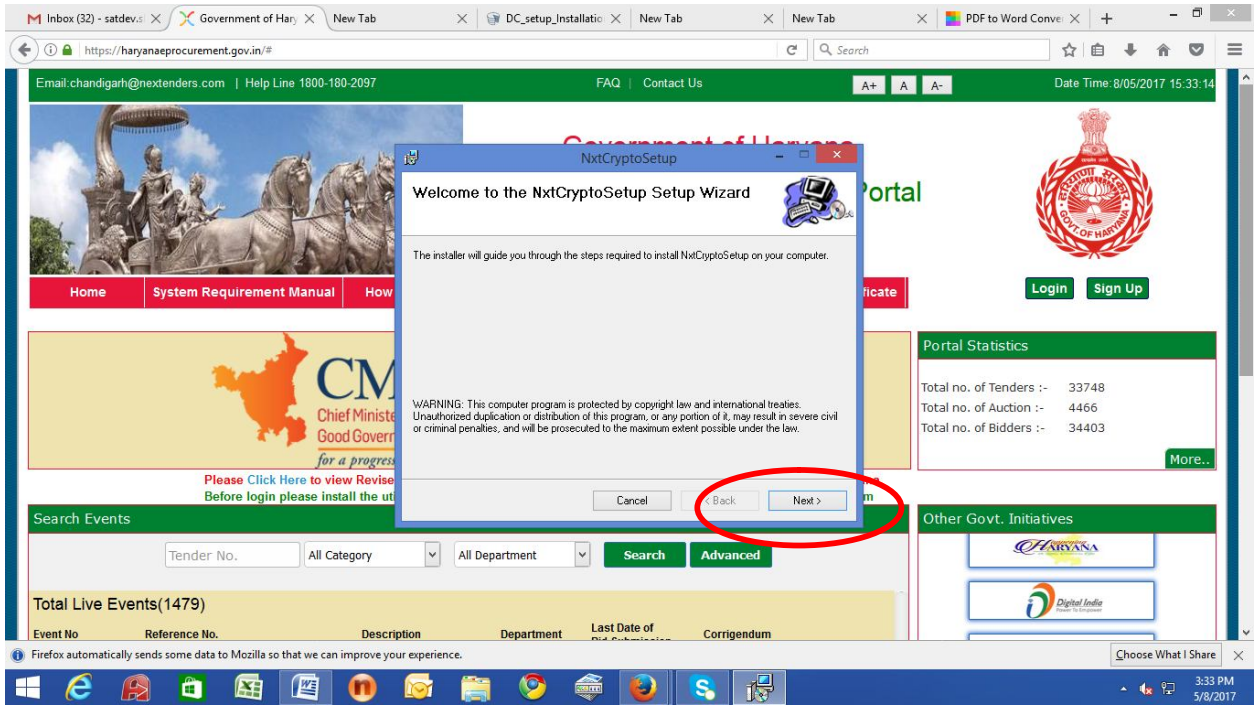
Inbox (32) - satdev.s | Government of Hary | New Tab | DC_setup_Installatio | New Tab | New Tab | PDF to Word Conve

https://haryanaeprocurement.gov.in/#

Search

Email:chandigarh@nextenders.com | Help Line 1800-180-2097

FAQ | Contact Us

A+ A A-

Date Time:8/05/2017 15:33:14

Government of Haryana

Portal

Login Sign Up

Home System Requirement Manual How

ficate

CM

Chief Ministe

Good Gover

for a progress

Please Click Here to view Revise

Before login please install the uti

m

Portal Statistics

Total no. of Tenders :- 33748

Total no. of Auction :- 4466

Total no. of Bidders :- 34403

More..

Search Events

Tender No. All Category All Department Search Advanced

Other Govt. Initiatives

HARYANA

Digital India

Total Live Events(1479)

Event No Reference No. Description Department Last Date of Bid Submission Corrigendum

NxtCryptoSetup

Welcome to the NxtCryptoSetup Setup Wizard

The installer will guide you through the steps required to install NxtCryptoSetup on your computer.

WARNING: This computer program is protected by copyright law and international treaties. Unauthorized duplication or distribution of this program, or any portion of it, may result in severe civil or criminal penalties, and will be prosecuted to the maximum extent possible under the law.

Cancel < Back Next >

Firefox automatically sends some data to Mozilla so that we can improve your experience.

Choose What I Share

3:33 PM
5/8/2017